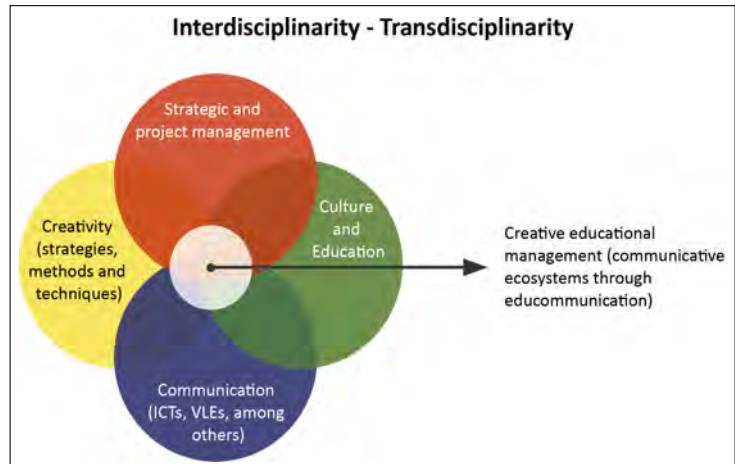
Interdisciplinarity - Transdisciplinarity

Strategic and project management

Creativity (strategies, methods and techniques)

Culture and Education

Communication (ICTs, VLEs, among others)

Creative educational management (communicative ecosystems through educommunication)